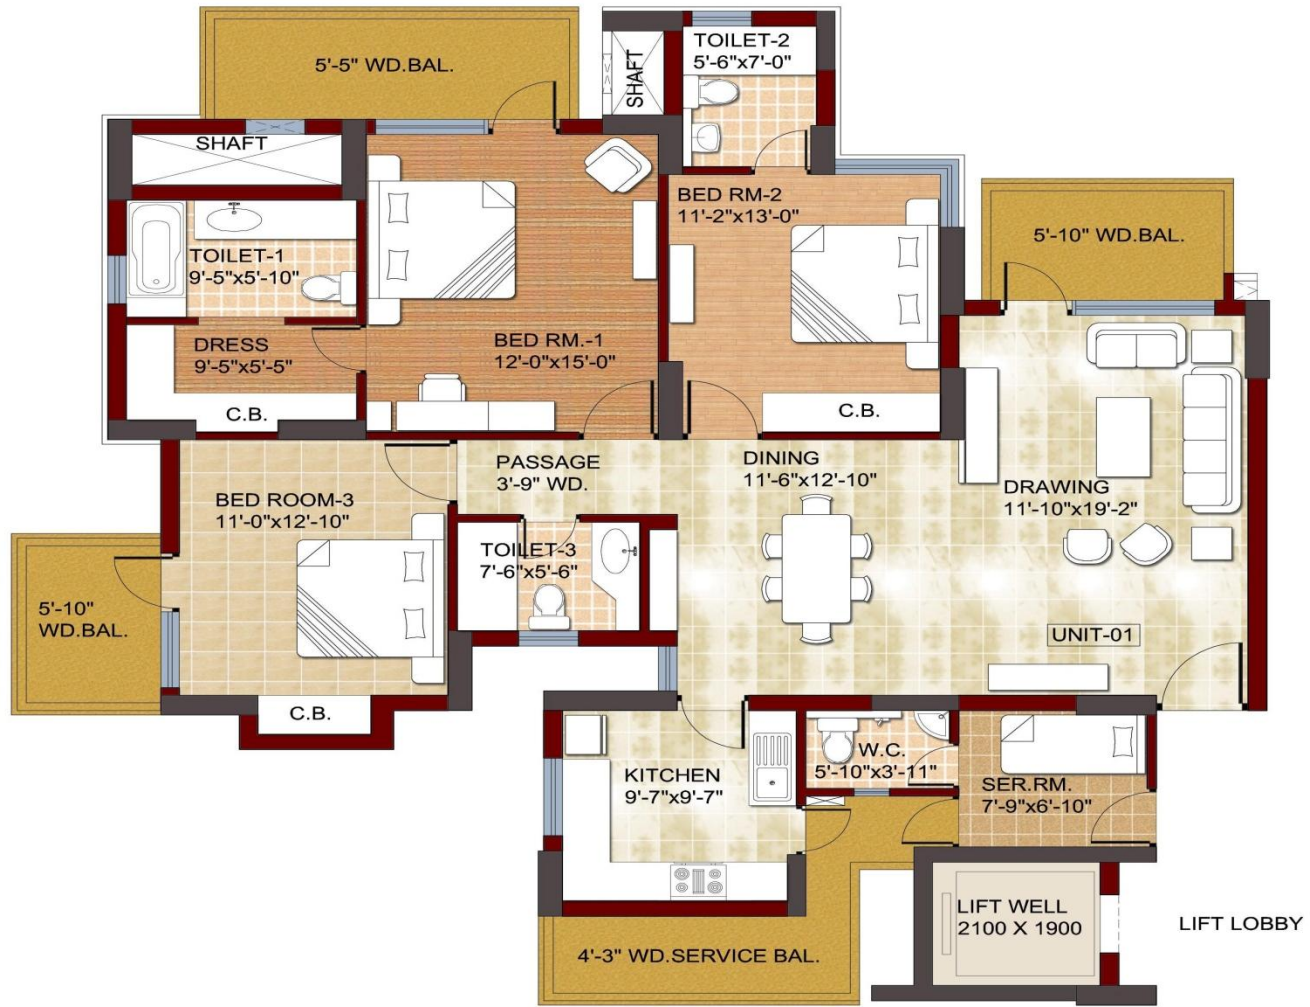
5'-5" WD.BAL.

SHAFT

TOILET-2
5'-6"x7'-0"

SHAFT

BED RM-2
11'-2"x13'-0"

5'-10" WD.BAL.

TOILET-1
9'-5"x5'-10"

DRESS
9'-5"x5'-5"

BED RM.-1
12'-0"x15'-0"

C.B.

C.B.

PASSAGE
3'-9" WD.

DINING
11'-6"x12'-10"

DRAWING
11'-10"x19'-2"

BED ROOM-3
11'-0"x12'-10"

TOILET-3
7'-6"x5'-6"

5'-10"
WD.BAL.

UNIT-01

C.B.

KITCHEN
9'-7"x9'-7"

W.C.
5'-10"x3'-11"

SER.RM.
7'-9"x6'-10"

LIFT WELL
2100 X 1900

LIFT LOBBY

4'-3" WD.SERVICE BAL.